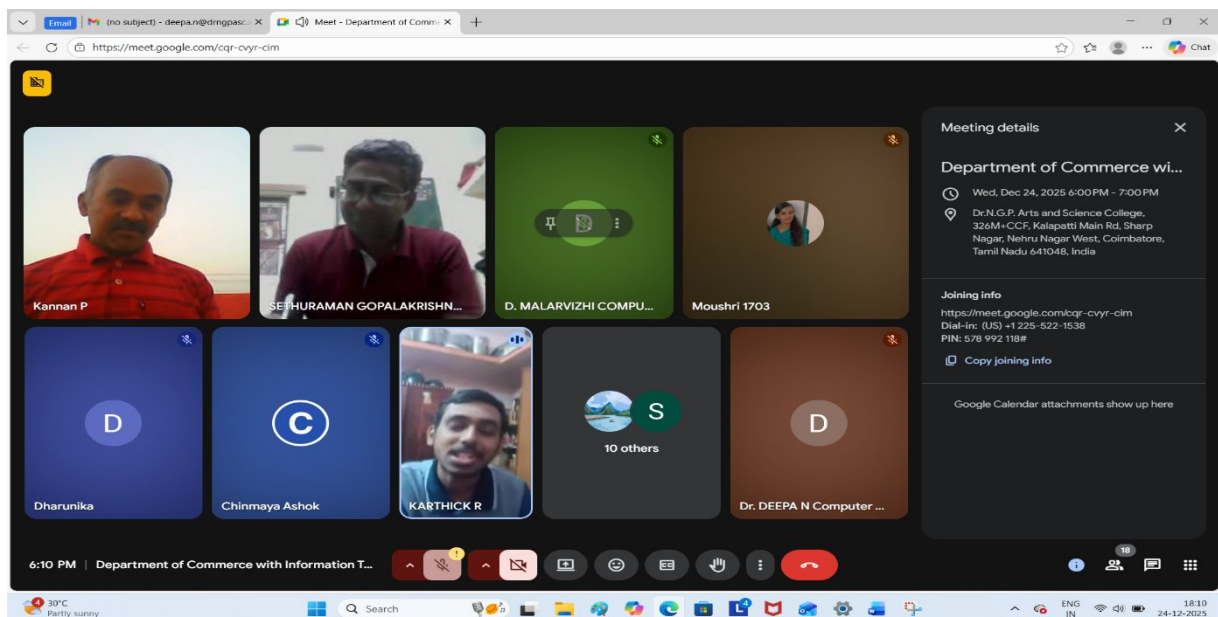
Email (no subject) - deepa.n@drngpasc.a × Meet - Department of Comme ×

https://meet.google.com/cqr-cvyr-cim

Chat

Kannan P
SETHURAMAN GOPALAKRISHN...
D. MALARVIZHI COMPU...
Moushri 1703

D
Dharunika
C
Chinmaya Ashok
KARTHICK R
S
10 others
D
Dr. DEEPA N Computer ...

Meeting details

Department of Commerce wi...

Wed, Dec 24, 2025 6:00 PM - 7:00 PM

Dr.N.G.P. Arts and Science College, 326M+CCF, Kalapatti Main Rd, Sharp Nagar, Nehru Nagar West, Coimbatore, Tamil Nadu 641048, India

Joining info
https://meet.google.com/cqr-cvyr-cim
Dial-in: (US) +1 225-522-1538
PIN: 578 992 118#

Copy joining info

Google Calendar attachments show up here

6:10 PM | Department of Commerce with Information T...

18

30°C
Partly sunny

Search

ENG IN

18:10
24-12-2025